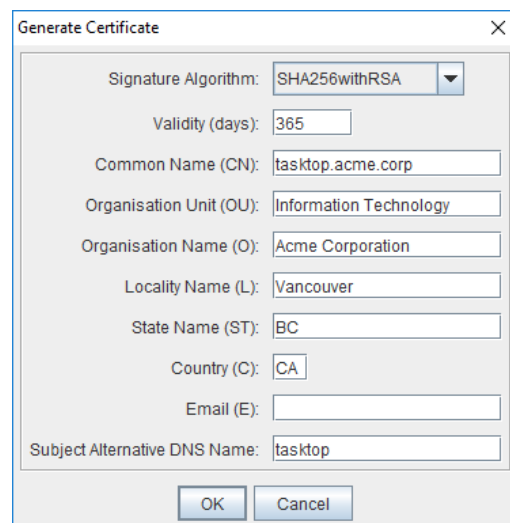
Generate Certificate

Signature Algorithm: SHA256withRSA

Validity (days): 365

Common Name (CN): tasktop.acme.corp

Organisation Unit (OU): Information Technology

Organisation Name (O): Acme Corporation

Locality Name (L): Vancouver

State Name (ST): BC

Country (C): CA

Email (E):

Subject Alternative DNS Name: tasktop

OK Cancel